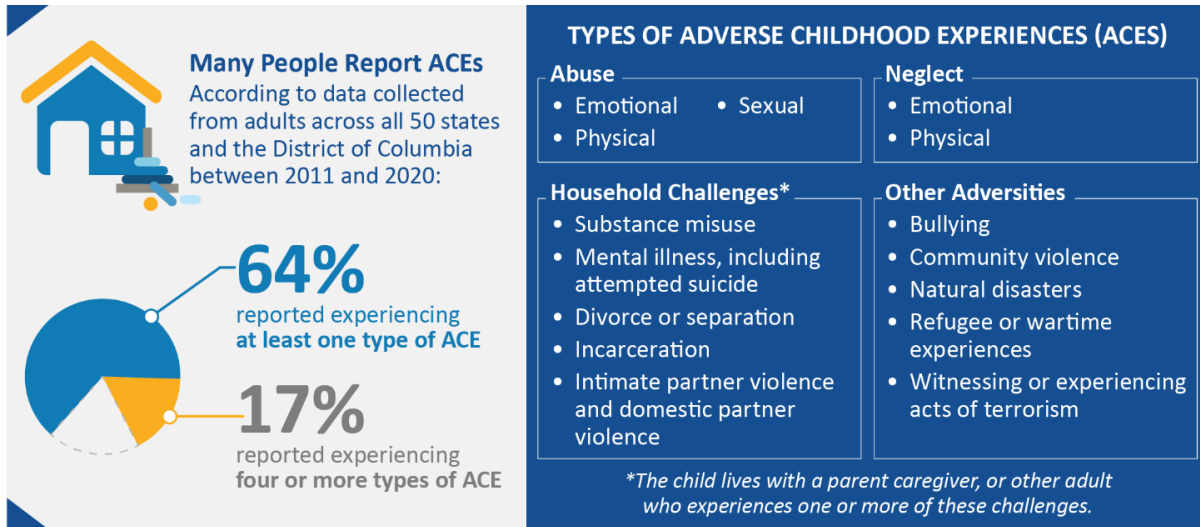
Many People Report ACEs
According to data collected from adults across all 50 states and the District of Columbia between 2011 and 2020:

64%
reported experiencing at least one type of ACE

17%
reported experiencing four or more types of ACE

TYPES OF ADVERSE CHILDHOOD EXPERIENCES (ACES)

Abuse
• Emotional
• Sexual
• Physical

Neglect
• Emotional
• Physical

Household Challenges*
• Substance misuse
• Mental illness, including attempted suicide
• Divorce or separation
• Incarceration
• Intimate partner violence and domestic partner violence

Other Adversities
• Bullying
• Community violence
• Natural disasters
• Refugee or wartime experiences
• Witnessing or experiencing acts of terrorism

*The child lives with a parent caregiver, or other adult who experiences one or more of these challenges.